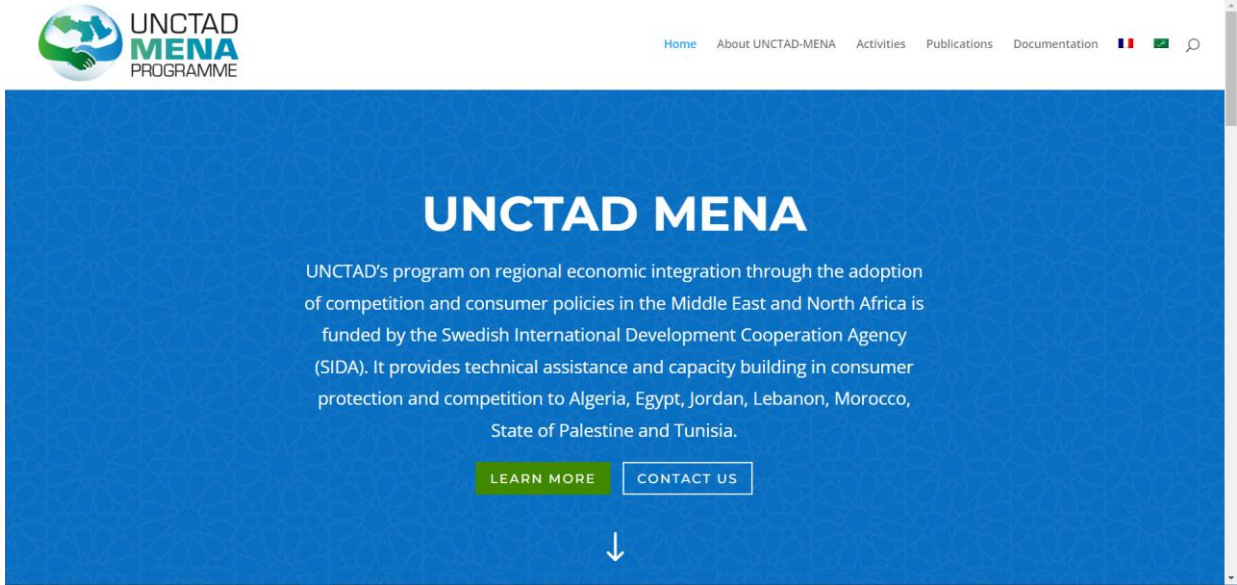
UNCTAD MENA PROGRAMME

Home About UNCTAD-MENA Activities Publications Documentation

UNCTAD MENA

UNCTAD's program on regional economic integration through the adoption of competition and consumer policies in the Middle East and North Africa is funded by the Swedish International Development Cooperation Agency (SIDA). It provides technical assistance and capacity building in consumer protection and competition to Algeria, Egypt, Jordan, Lebanon, Morocco, State of Palestine and Tunisia.

LEARN MORE CONTACT US